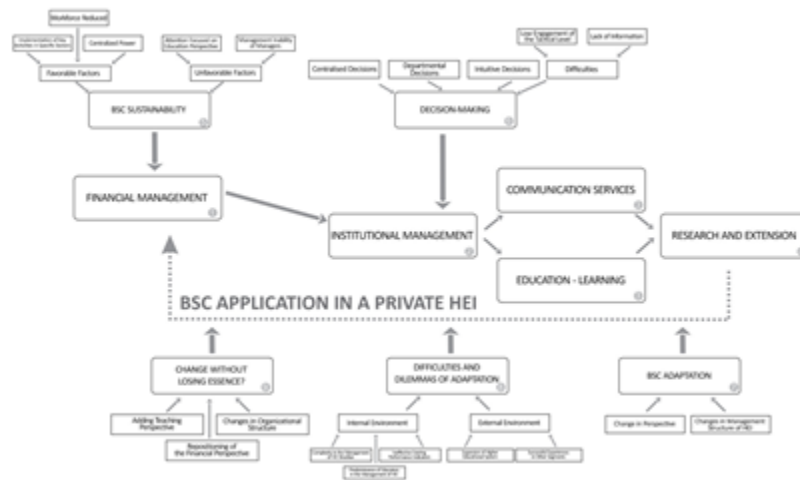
Workforce Reduced

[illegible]

Centralized Power

Attention Focused on Education Perspective

Management Inability of Managers

Favorable Factors

Unfavorable Factors

BSC SUSTAINABILITY

Low Engagement of the Tactical Level

Lack of Information

Centralized Decisions

Departmental Decisions

Intuitive Decisions

Difficulties

DECISION-MAKING

FINANCIAL MANAGEMENT

INSTITUTIONAL MANAGEMENT

COMMUNICATION SERVICES

EDUCATION - LEARNING

RESEARCH AND EXTENSION

BSC APPLICATION IN A PRIVATE HEI

CHANGE WITHOUT LOSING ESSENCE?

Adding Teaching Perspective

Changes on Organizational Structure

Repositioning of the Financial Perspective

DIFFICULTIES AND DILEMMAS OF ADAPTATION

Internal Environment

External Environment

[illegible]

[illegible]

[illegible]

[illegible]

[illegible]

BSC ADAPTATION

Change in Perspective

Changes in Management Structure of HEI